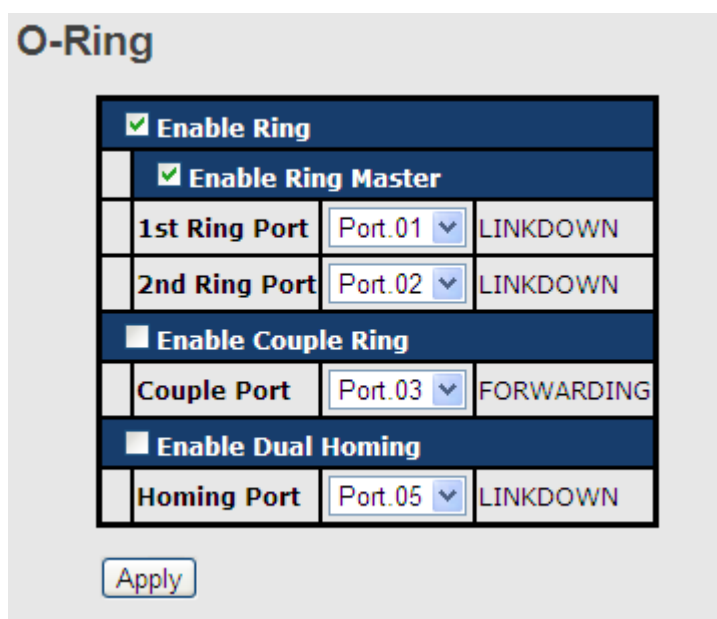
O-Ring

| Enable Ring | | |
|---|---|---|
| Enable Ring Master | | |
| 1st Ring Port | Port.01 | LINKDOWN |
| 2nd Ring Port | Port.02 | LINKDOWN |
| Enable Couple Ring | | |
| Couple Port | Port.03 | FORWARDING |
| Enable Dual Homing | | |
| Homing Port | Port.05 | LINKDOWN |

Apply